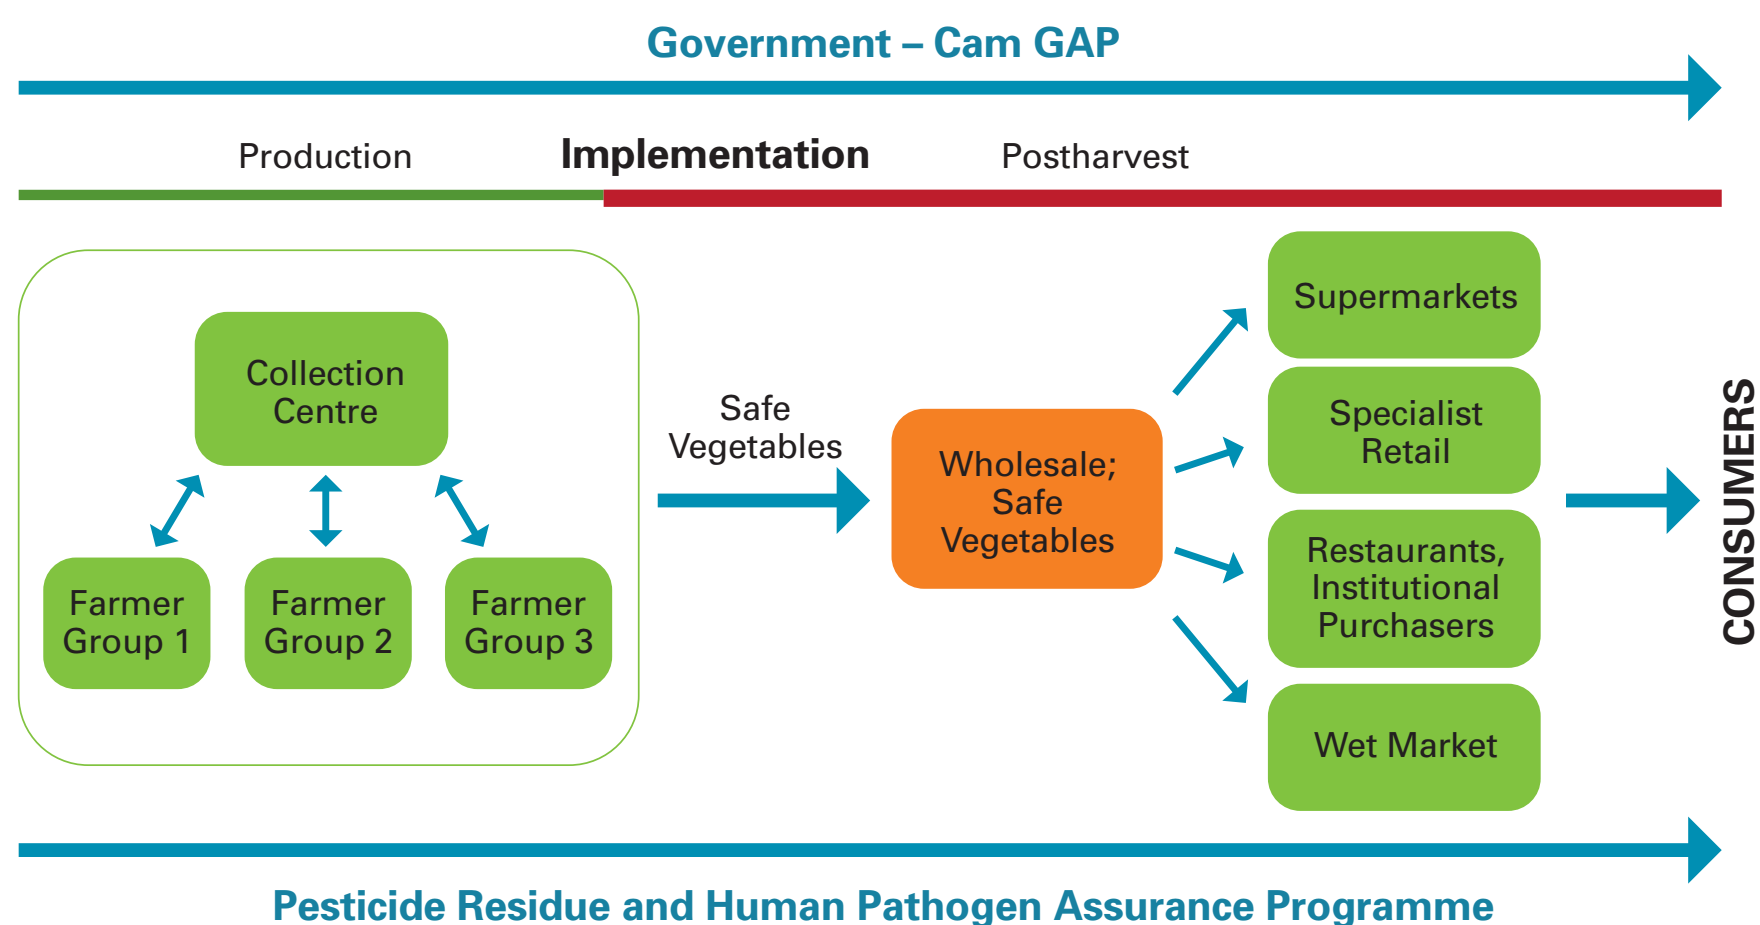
Government – Cam GAP

Production

Implementation

Postharvest

Collection Centre

Farmer Group 1

Farmer Group 2

Farmer Group 3

Safe Vegetables

Wholesale; Safe Vegetables

Supermarkets

Specialist Retail

Restaurants, Institutional Purchasers

Wet Market

CONSUMERS

Pesticide Residue and Human Pathogen Assurance Programme